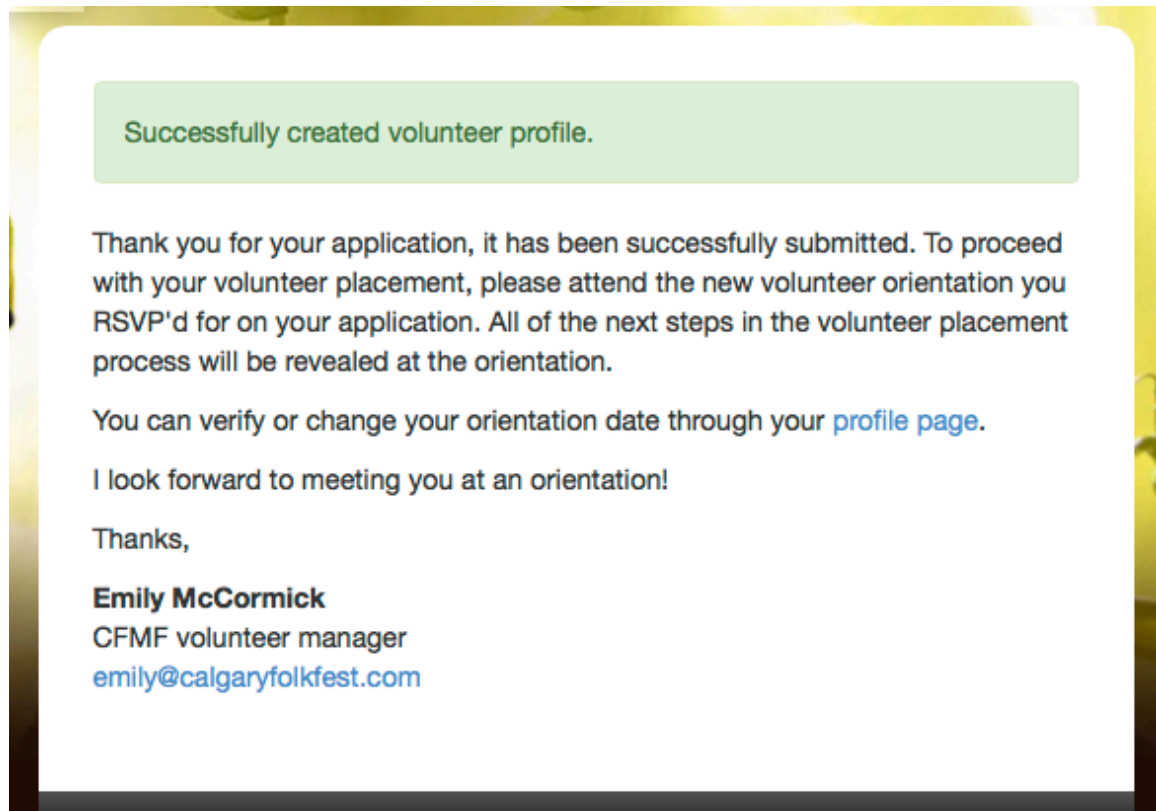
Successfully created volunteer profile.

Thank you for your application, it has been successfully submitted. To proceed with your volunteer placement, please attend the new volunteer orientation you RSVP'd for on your application. All of the next steps in the volunteer placement process will be revealed at the orientation.

You can verify or change your orientation date through your profile page.

I look forward to meeting you at an orientation!

Thanks,

**Emily McCormick**
CFMF volunteer manager
emily@calgaryfolkfest.com